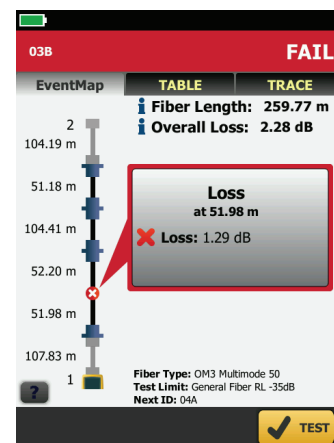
03B

FAIL

EventMap

TABLE

TRACE

Fiber Length: 259.77 m

Overall Loss: 2.28 dB

2

104.19 m

51.18 m

104.41 m

52.20 m

51.98 m

107.83 m

1

Loss
at 51.98 m

Loss: 1.29 dB

?

Fiber Type: OM3 Multimode 50
Test Limit: General Fiber RL -35dB
Next ID: 04A

TEST